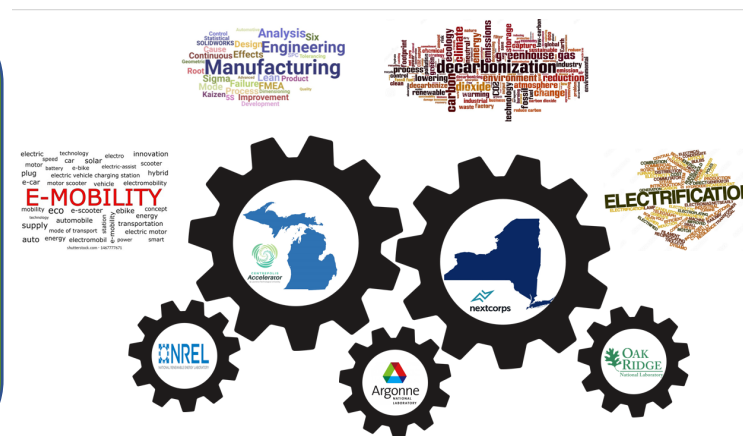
Control Statistical SOLIDWORKS Analysis Six Design Engineering Cause Continuous Effects Manufacturing Root Sigma Failure Lean Product Mode FMEA Process Kaizen 5S Improvement Development Quality

decarbonization greenhouse gas climate carbon emissions environment reduction dioxide renewable storage change lowering decarbonize CO2 atmosphere technology warming industrial waste factory clean energy carbon dioxide

electric technology electro innovation speed car solar scooter motor battery e-bike electric-assist plug electric vehicle charging station hybrid e-car motor scooter vehicle electromobility
E-MOBILITY
mobility eco e-scooter ebike concept technology automobile energy supply mode of transport station transportation auto energy electromobil power electric motor smart
shutterstock.com · 1467777671

ELECTRIFICATION

Accelerator

nextcorps

NREL
NATIONAL RENEWABLE ENERGY LABORATORY

Argonne
NATIONAL LABORATORY

OAK RIDGE
National Laboratory